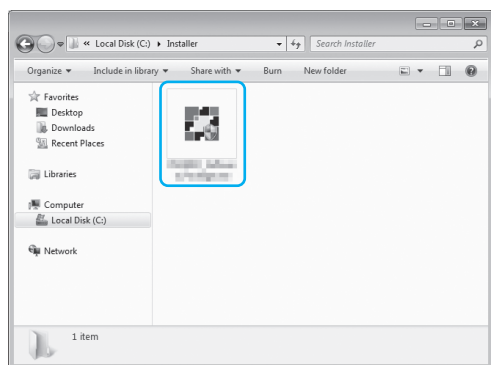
« Local Disk (C:) ▸ Installer

Search Installer

Organize ▾ Include in library ▾ Share with ▾ Burn New folder

Favorites
Desktop
Downloads
Recent Places

Libraries

Computer
Local Disk (C:)

Network

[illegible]

1 item